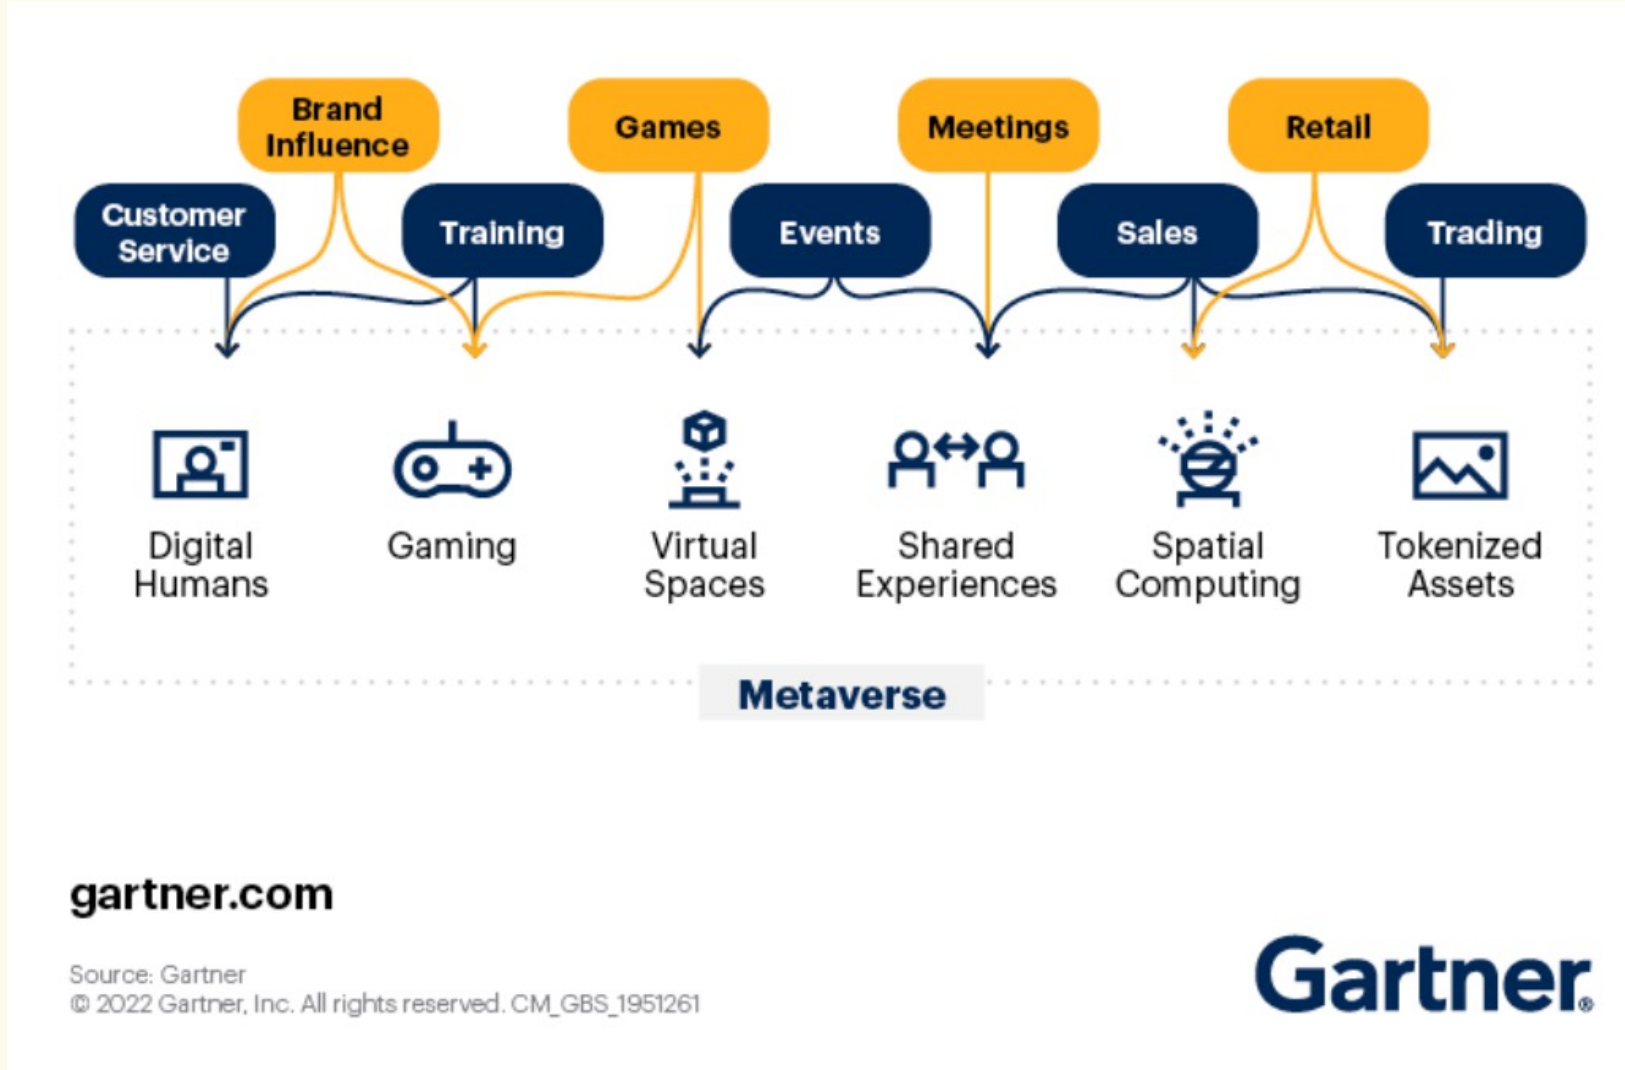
Brand Influence

Games

Meetings

Retail

Customer Service

Training

Events

Sales

Trading

Digital Humans

Gaming

Virtual Spaces

Shared Experiences

Spatial Computing

Tokenized Assets

Metaverse

gartner.com

Source: Gartner
© 2022 Gartner, Inc. All rights reserved. CM_GBS_1951261

Gartner.